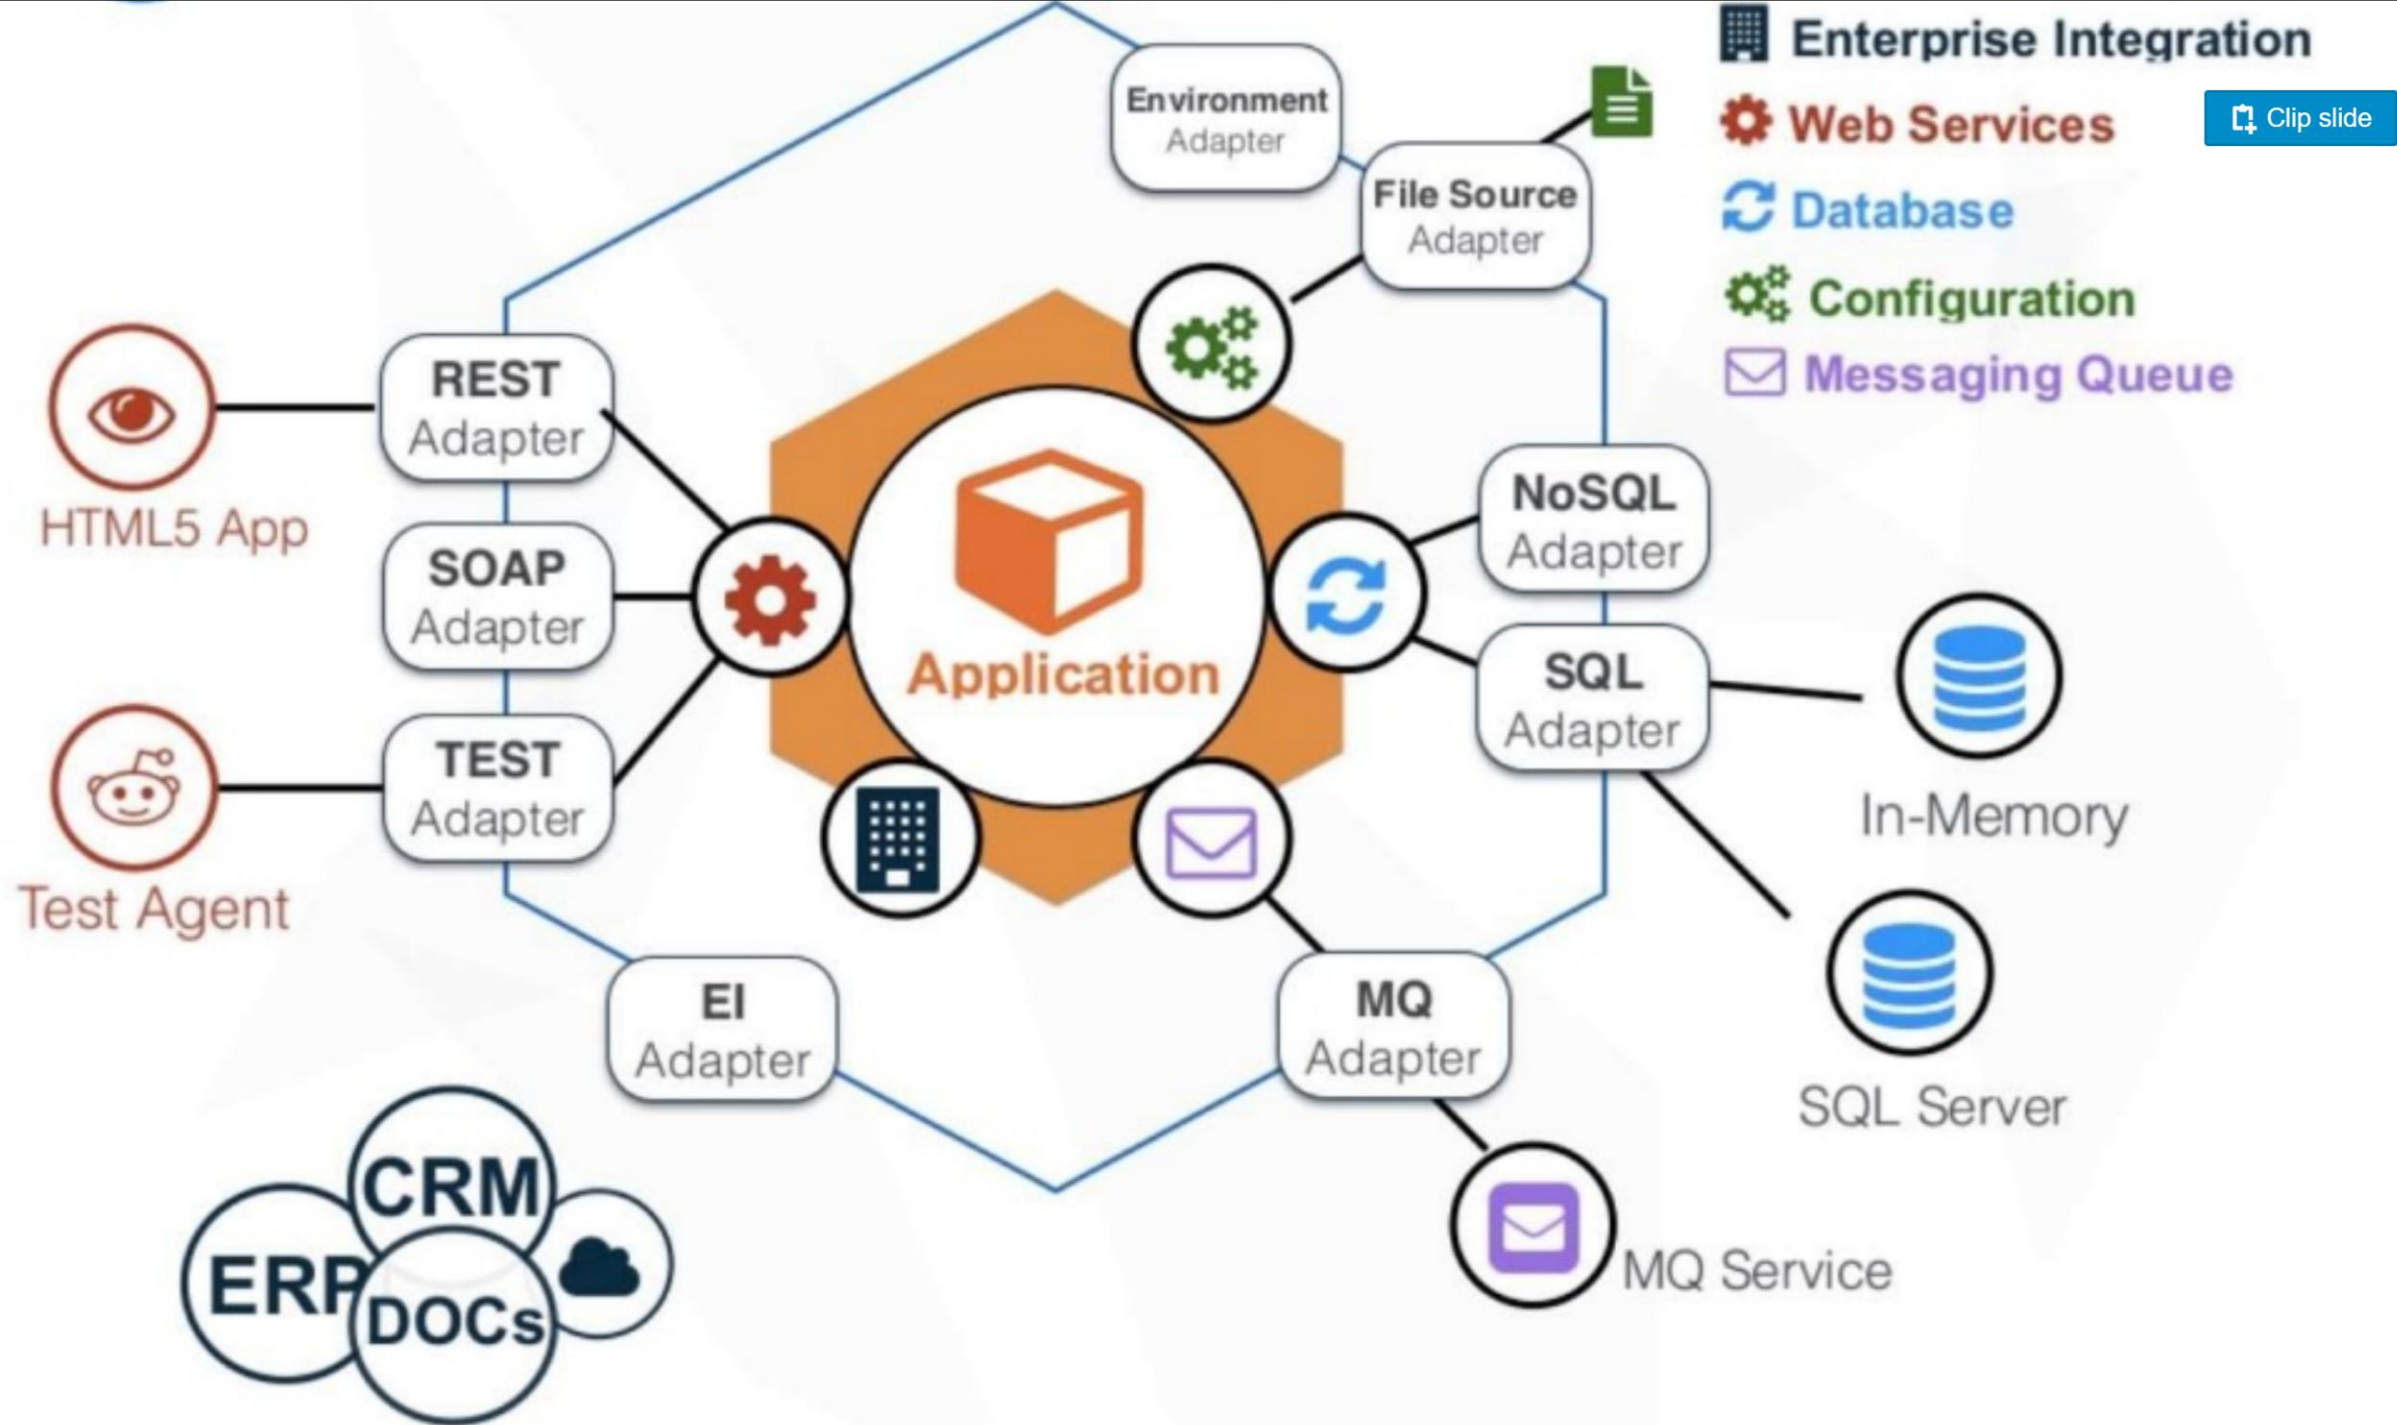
Enterprise Integration
Web Services
Database
Configuration
Messaging Queue

Clip slide

Environment Adapter

File Source Adapter

HTML5 App

REST Adapter

SOAP Adapter

TEST Adapter

Test Agent

Application

NoSQL Adapter

SQL Adapter

In-Memory

SQL Server

EI Adapter

MQ Adapter

MQ Service

CRM
ERP
DOCs